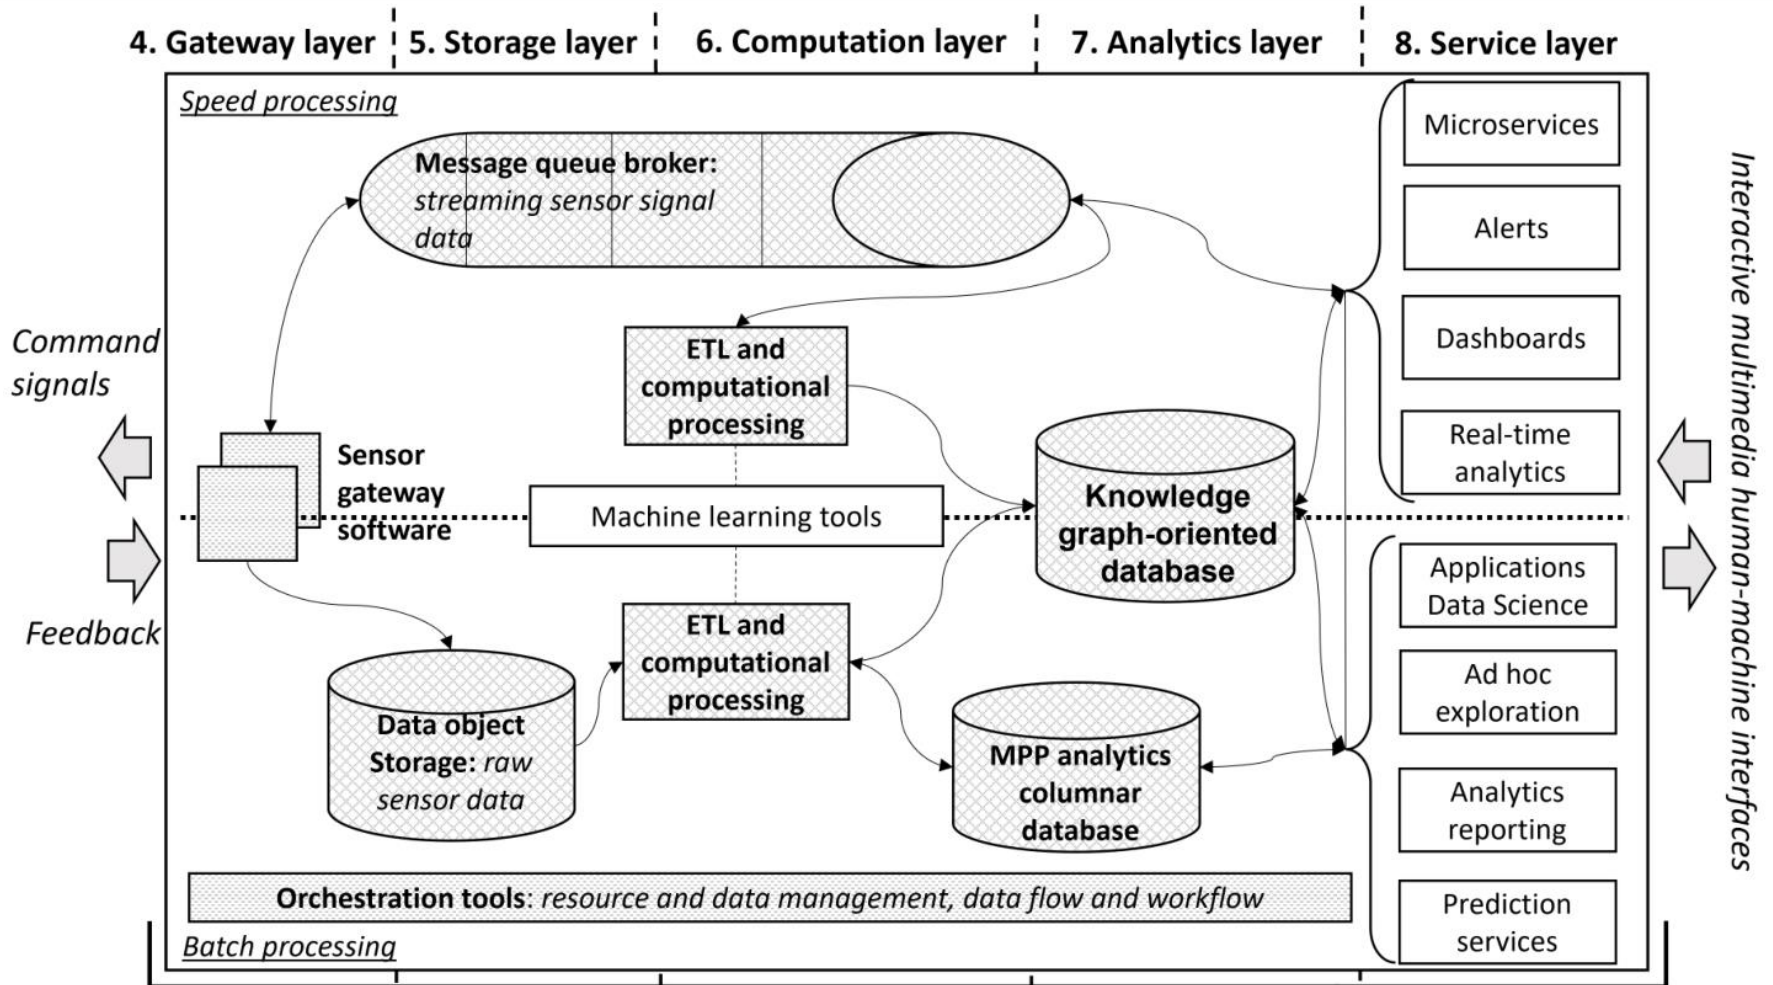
4. Gateway layer | 5. Storage layer | 6. Computation layer | 7. Analytics layer | 8. Service layer

Speed processing

Message queue broker: streaming sensor signal data

Microservices

Alerts

Dashboards

Real-time analytics

Command signals

Feedback

ETL and computational processing

Sensor gateway software

Machine learning tools

Knowledge graph-oriented database

Applications Data Science

Ad hoc exploration

ETL and computational processing

Data object Storage: raw sensor data

MPP analytics columnar database

Analytics reporting

Prediction services

Orchestration tools: resource and data management, data flow and workflow

Batch processing

Interactive multimedia human-machine interfaces